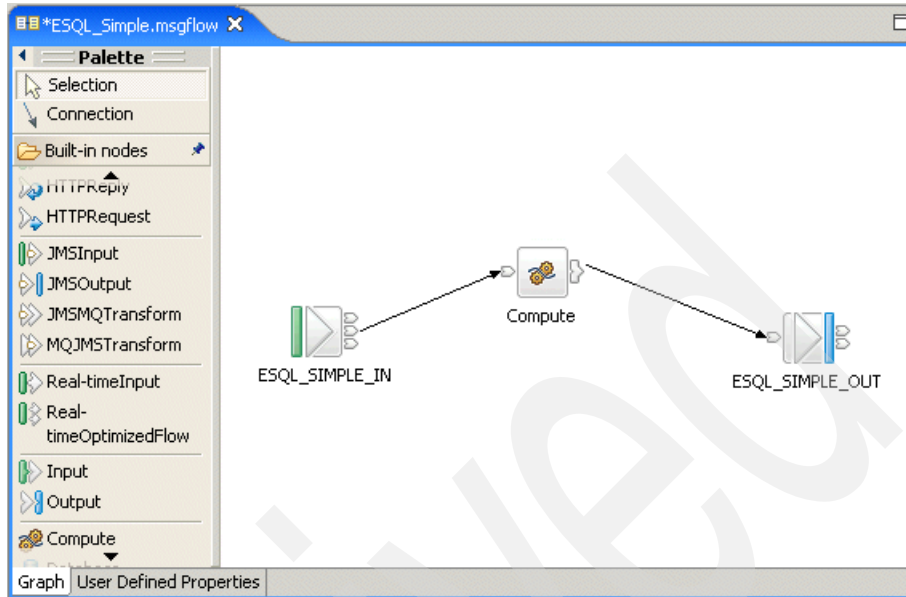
*ESQL_Simple.msgflow ✕

Palette

Selection

Connection

Built-in nodes

HTTPReply

HTTPRequest

JMSInput

JMSOutput

JMSMQTransform

MQJMSTransform

Real-timeInput

Real-timeOptimizedFlow

Input

Output

Compute

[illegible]

Compute

ESQL_SIMPLE_IN

ESQL_SIMPLE_OUT

Graph

User Defined Properties